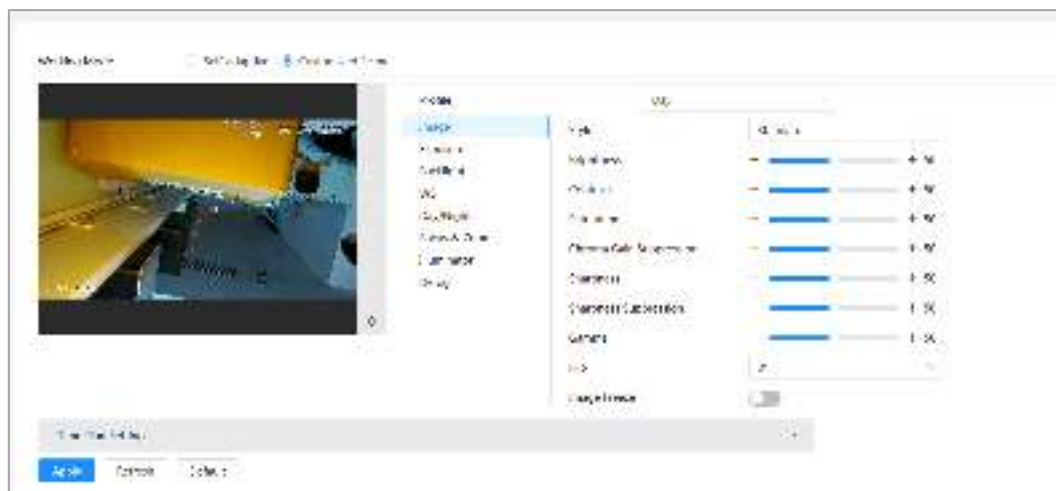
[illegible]

Profile
Picture
Exposure
Backlight
WB
Day/Night
Zoom & Focus
Illumination
Defog

Style
Brightness
Contrast
Saturation
Chroma CNR
Sharpness
Sharpness CNR
Gamma
Flip
Image Freeze

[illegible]

Apply
Refresh
Default